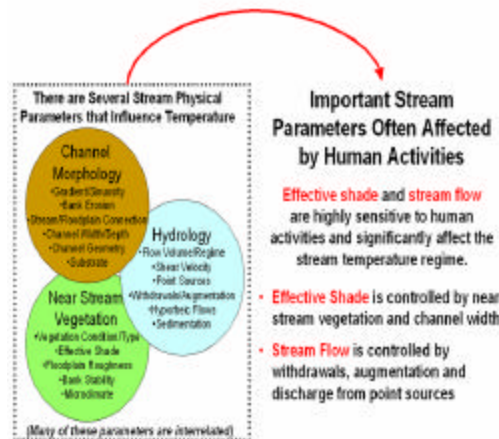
There are Several Stream Physical Parameters that Influence Temperature

Channel Morphology
•Gradient/Sinuosity
•Bank Erosion
•Stream/Floodplain Connection
•Channel Width/Depth
•Channel Geometry
•Substrate

Hydrology
•Flow Volume/Regime
•Shear Velocity
•Point Sources
•Withdrawals/Augmentation
•Hyporheic Flows
•Sedimentation

Near Stream Vegetation
•Vegetation Condition/Type
•Effective Shade
•Floodplain Roughness
•Bank Stability
•Microclimate

(Many of these parameters are interrelated)

Important Stream Parameters Often Affected by Human Activities

Effective shade and stream flow are highly sensitive to human activities and significantly affect the stream temperature regime.

• Effective Shade is controlled by near stream vegetation and channel width

• Stream Flow is controlled by withdrawals, augmentation and discharge from point sources